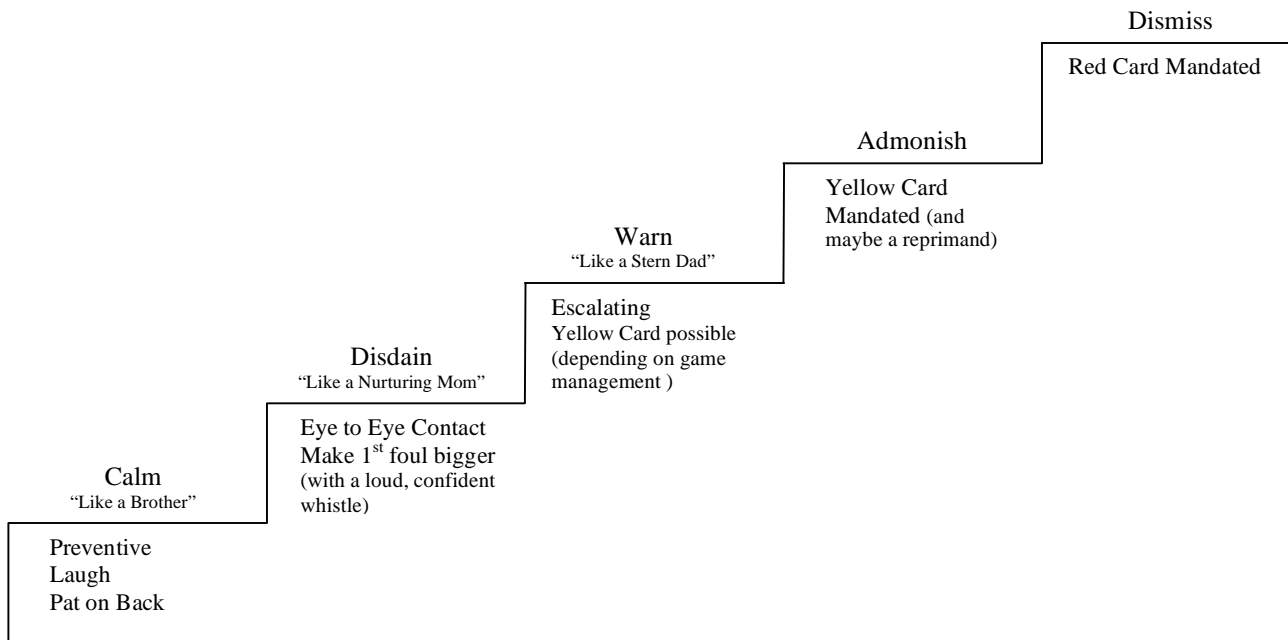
Calm
“Like a Brother”

Preventive
Laugh
Pat on Back

Disdain
“Like a Nurturing Mom”

Eye to Eye Contact
Make 1$^{st}$ foul bigger (with a loud, confident whistle)

Warn
“Like a Stern Dad”

Escalating
Yellow Card possible (depending on game management )

Admonish

Yellow Card Mandated (and maybe a reprimand)

Dismiss

Red Card Mandated